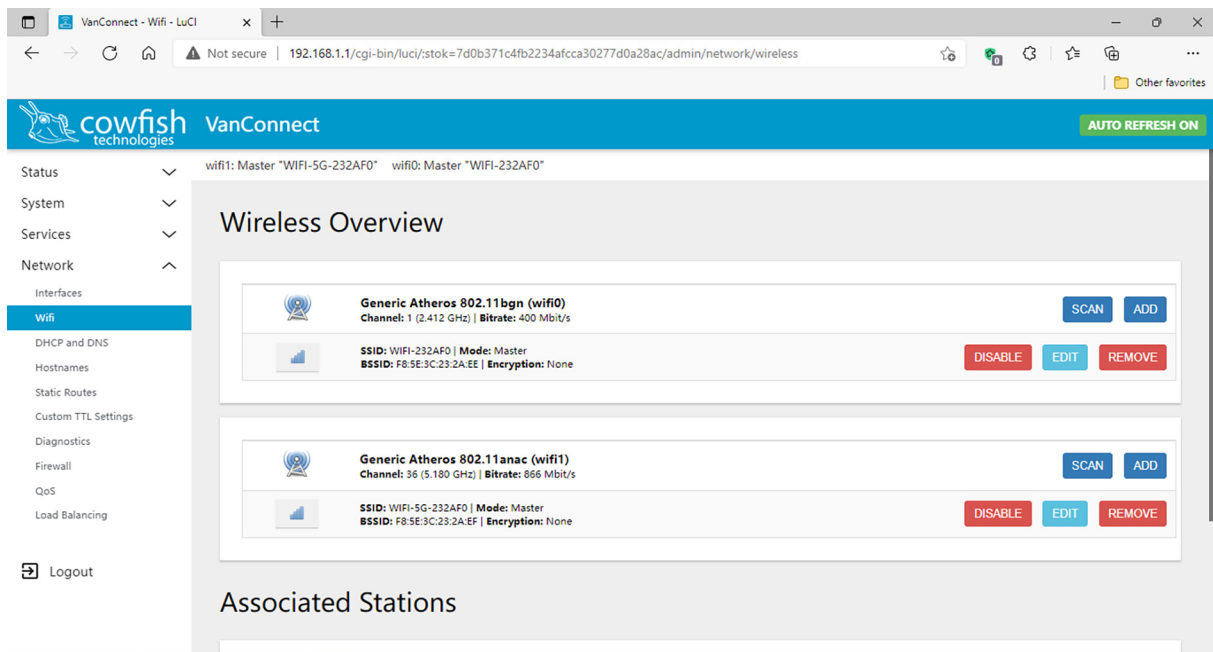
VanConnect - Wifi - LuCI ×

Not secure | 192.168.1.1/cgi-bin/luci/;stok=7d0b371c4fb2234afcca30277d0a28ac/admin/network/wireless

Other favorites

cowfish technologies VanConnect

AUTO REFRESH ON

Status
System
Services
Network
Interfaces
Wifi
DHCP and DNS
Hostnames
Static Routes
Custom TTL Settings
Diagnostics
Firewall
QoS
Load Balancing

Logout

wifi1: Master "WIFI-5G-232AF0" wifi0: Master "WIFI-232AF0"

Wireless Overview

Generic Atheros 802.11bgn (wifi0)
Channel: 1 (2.412 GHz) | Bitrate: 400 Mbit/s

SCAN ADD

SSID: WIFI-232AF0 | Mode: Master
BSSID: F8:5E:3C:23:2A:EE | Encryption: None

DISABLE EDIT REMOVE

Generic Atheros 802.11anac (wifi1)
Channel: 36 (5.180 GHz) | Bitrate: 866 Mbit/s

SCAN ADD

SSID: WIFI-5G-232AF0 | Mode: Master
BSSID: F8:5E:3C:23:2A:EF | Encryption: None

DISABLE EDIT REMOVE

Associated Stations